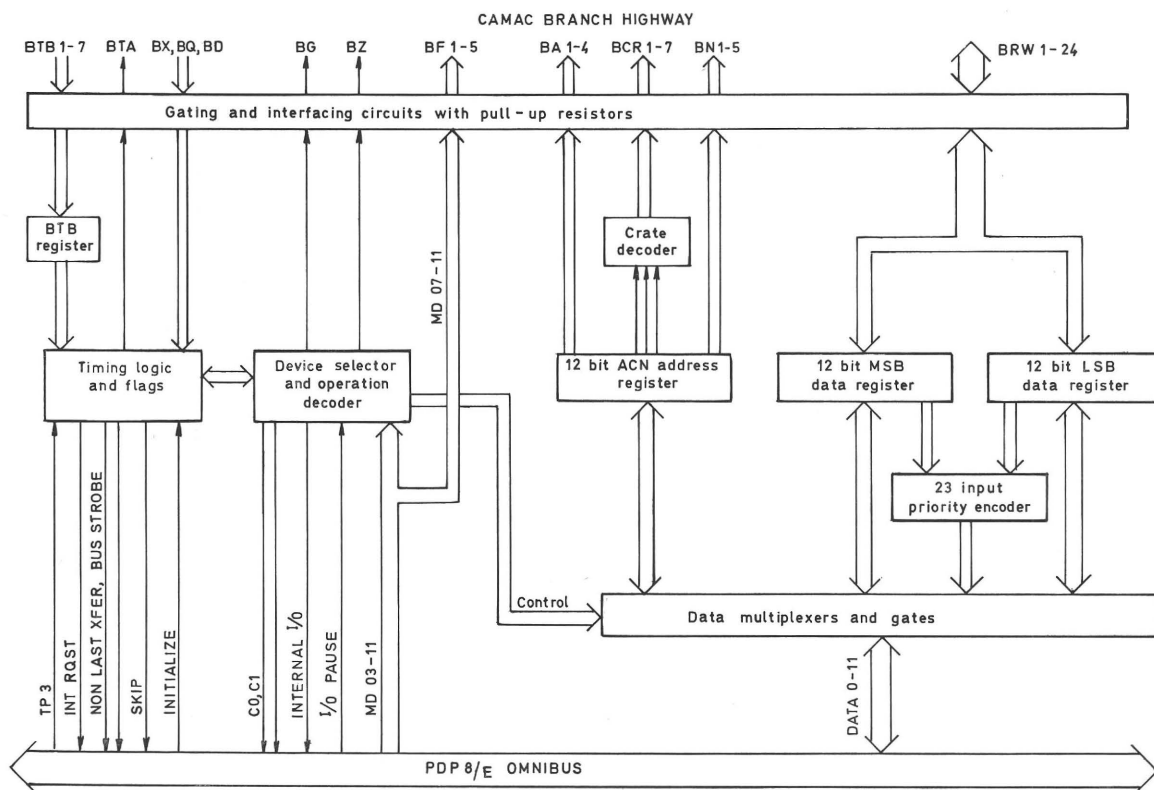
CAMAC BRANCH HIGHWAY

BTB 1-7
BTA
BX, BQ, BD
BG
BZ
BF 1-5
BA 1-4
BCR 1-7
BN 1-5
BRW 1-24

Gating and interfacing circuits with pull-up resistors

BTB register

Crate decoder

MD 07-11

Timing logic and flags

Device selector and operation decoder

12 bit ACN address register

12 bit MSB data register

12 bit LSB data register

23 input priority encoder

Control

Data multiplexers and gates

TP 3
INT RQST
NON LAST XFER, BUS STROBE
SKIP
INITIALIZE
C0, C1
INTERNAL I/O
I/O PAUSE
MD 03-11
DATA 0-11

PDP 8/E OMNIBUS